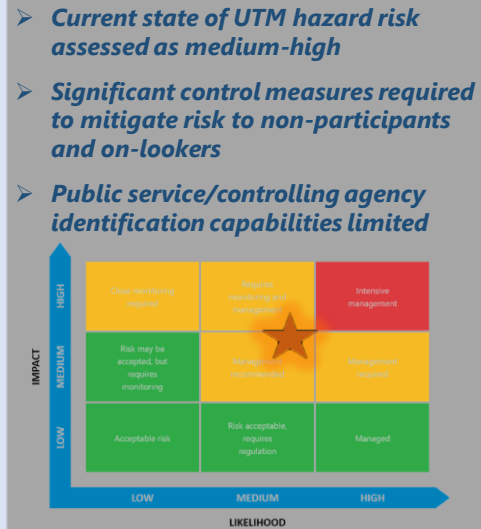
➢ Current state of UTM hazard risk assessed as medium-high

➢ Significant control measures required to mitigate risk to non-participants and on-lookers

➢ Public service/controlling agency identification capabilities limited

IMPACT

| | LOW | MEDIUM | HIGH |
|---|---|---|---|
| HIGH | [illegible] | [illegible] | Intensive management |
| MEDIUM | Risk may be accepted, but requires monitoring | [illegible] | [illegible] |
| LOW | Acceptable risk | Risk acceptable, requires regulation | Managed |

LIKELIHOOD